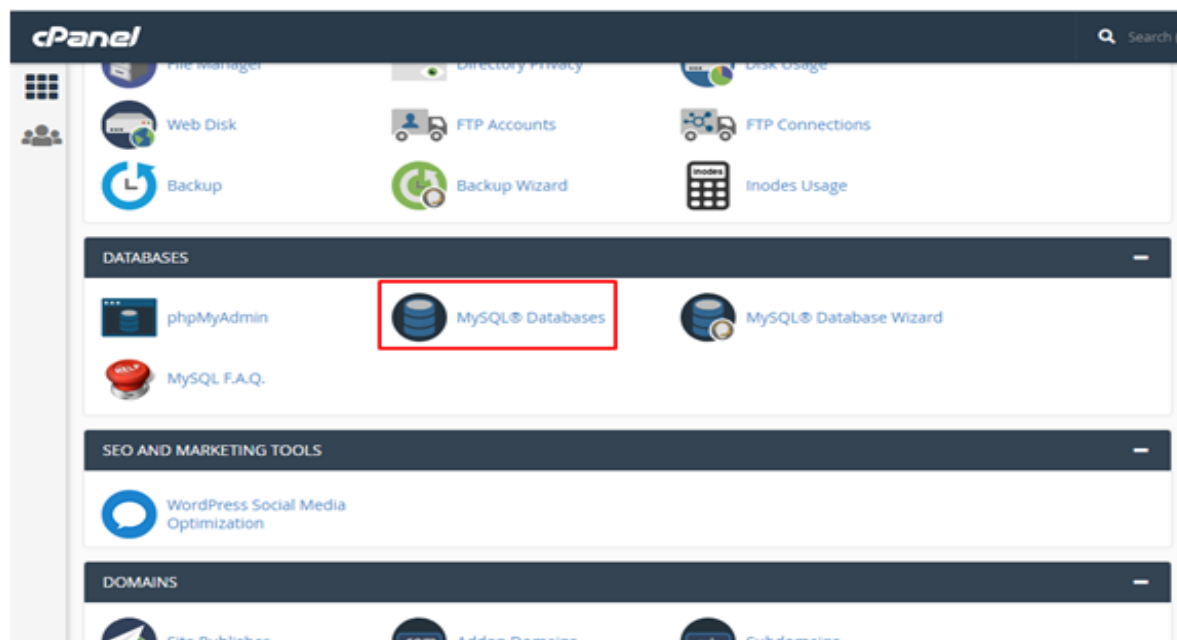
cPanel

Search

File Manager

Directory Privacy

Disk Usage

Web Disk

FTP Accounts

FTP Connections

Backup

Backup Wizard

inodes

Inodes Usage

DATABASES

phpMyAdmin

MySQL® Databases

MySQL® Database Wizard

HELP

MySQL F.A.Q.

SEO AND MARKETING TOOLS

WordPress Social Media Optimization

DOMAINS

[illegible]

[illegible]

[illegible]